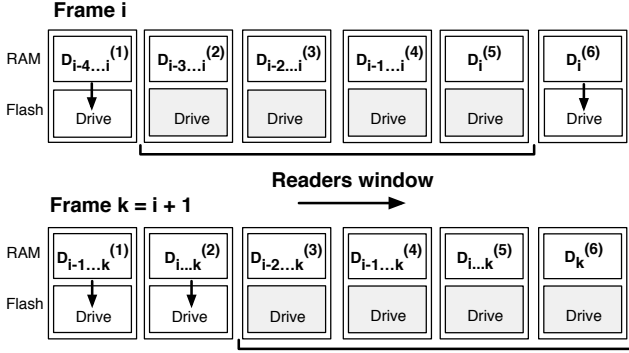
Frame i

RAM
Flash

$D_{i-4...i}^{(1)}$ Drive
$D_{i-3...i}^{(2)}$ Drive
$D_{i-2...i}^{(3)}$ Drive
$D_{i-1...i}^{(4)}$ Drive
$D_{i}^{(5)}$ Drive
$D_{i}^{(6)}$ Drive

Readers window

Frame k = i + 1

RAM
Flash

$D_{i-1...k}^{(1)}$ Drive
$D_{i...k}^{(2)}$ Drive
$D_{i-2...k}^{(3)}$ Drive
$D_{i-1...k}^{(4)}$ Drive
$D_{i...k}^{(5)}$ Drive
$D_{k}^{(6)}$ Drive